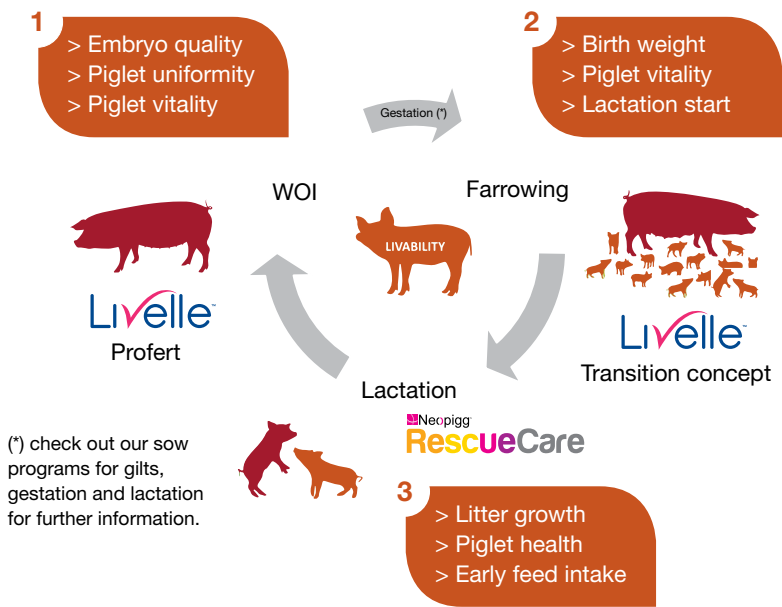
1
> Embryo quality
> Piglet uniformity
> Piglet vitality

Gestation (*)

2
> Birth weight
> Piglet vitality
> Lactation start

WOI

Farrowing

LIVABILITY

Livelle™
Profert

Livelle™
Transition concept

Lactation

Neopigg
RescueCare

(*) check out our sow programs for gilts, gestation and lactation for further information.

3
> Litter growth
> Piglet health
> Early feed intake